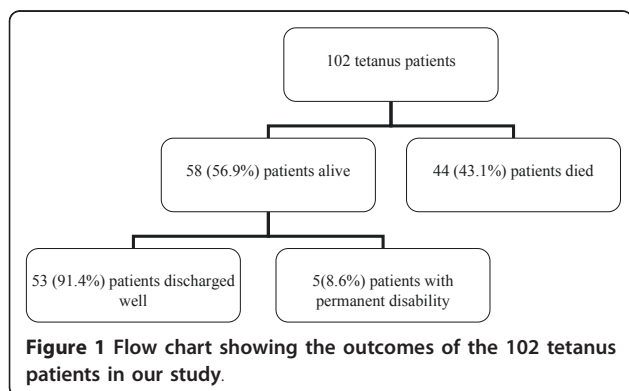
102 tetanus patients

58 (56.9%) patients alive

44 (43.1%) patients died

53 (91.4%) patients discharged well

5(8.6%) patients with permanent disability

**Figure 1 Flow chart showing the outcomes of the 102 tetanus patients in our study**.